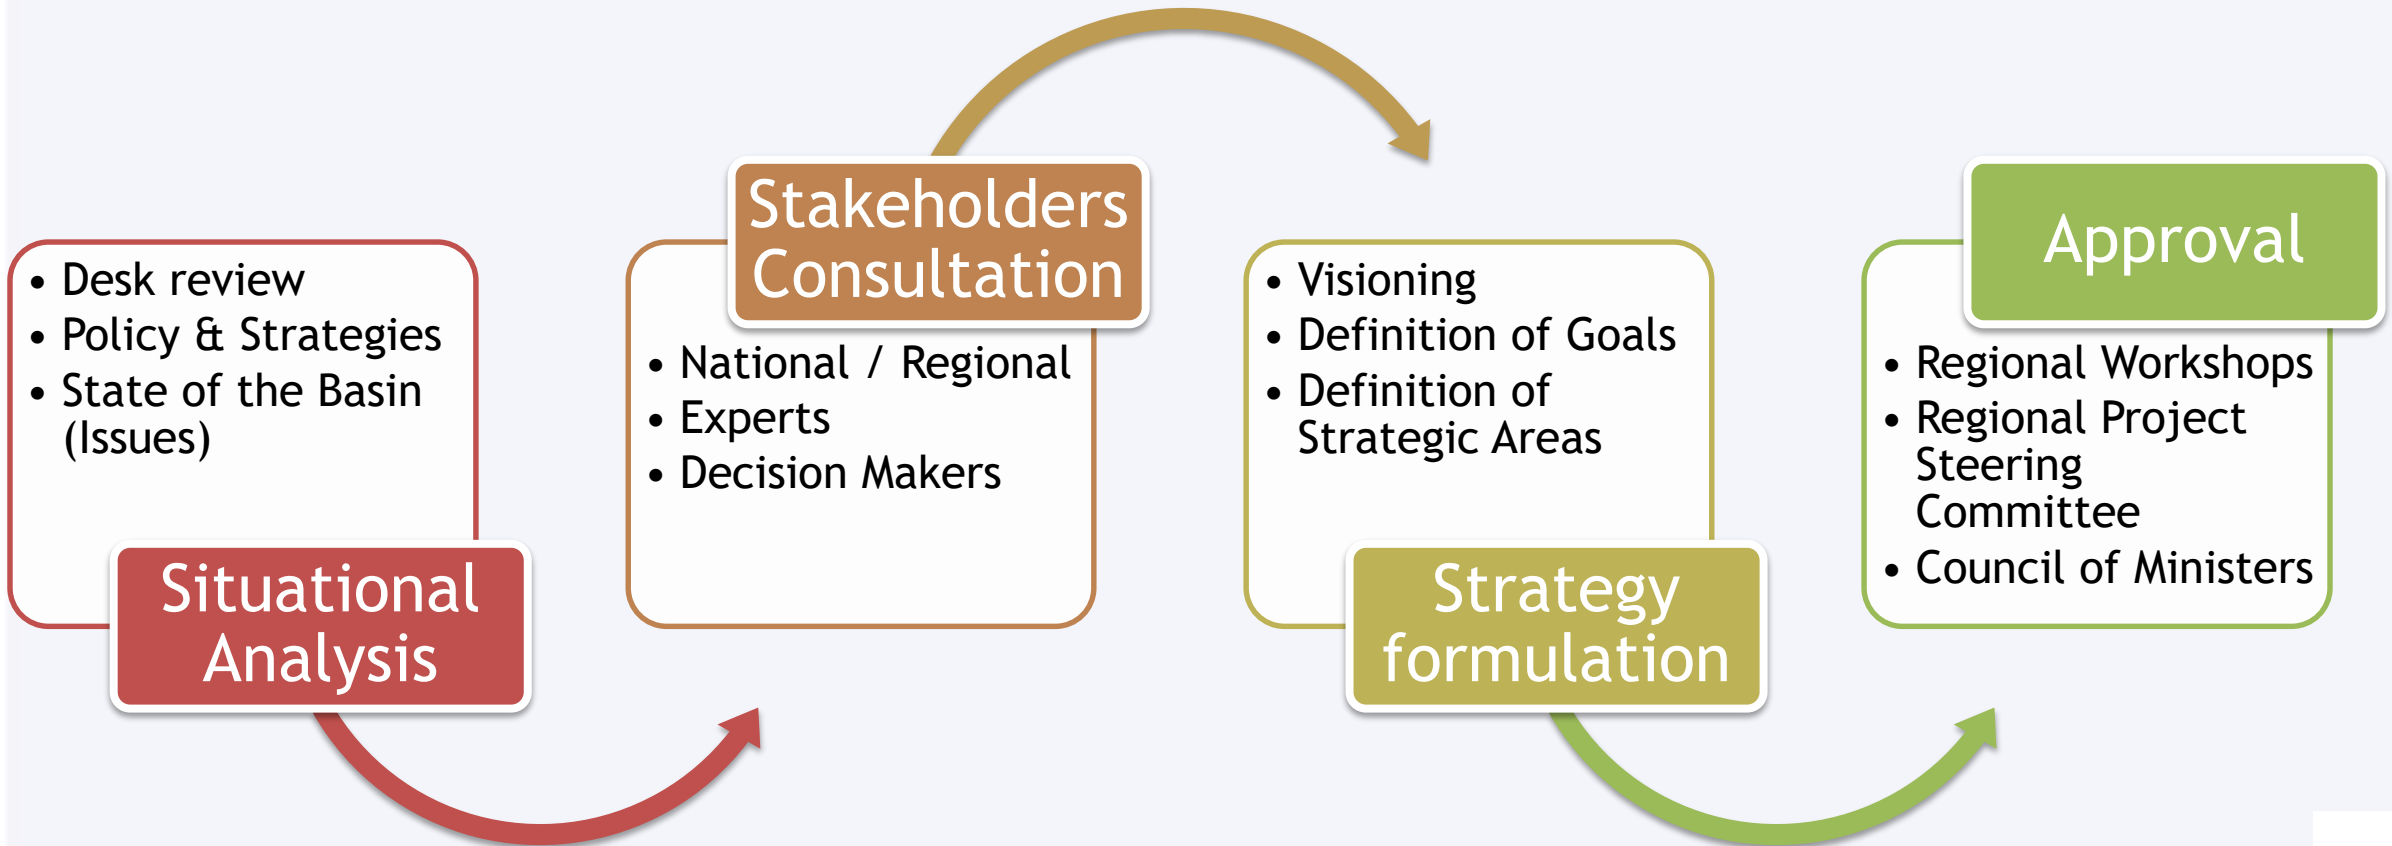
• Desk review
• Policy & Strategies
• State of the Basin (Issues)

Situational Analysis

Stakeholders Consultation

• National / Regional
• Experts
• Decision Makers

• Visioning
• Definition of Goals
• Definition of Strategic Areas

Strategy formulation

Approval

• Regional Workshops
• Regional Project Steering Committee
• Council of Ministers